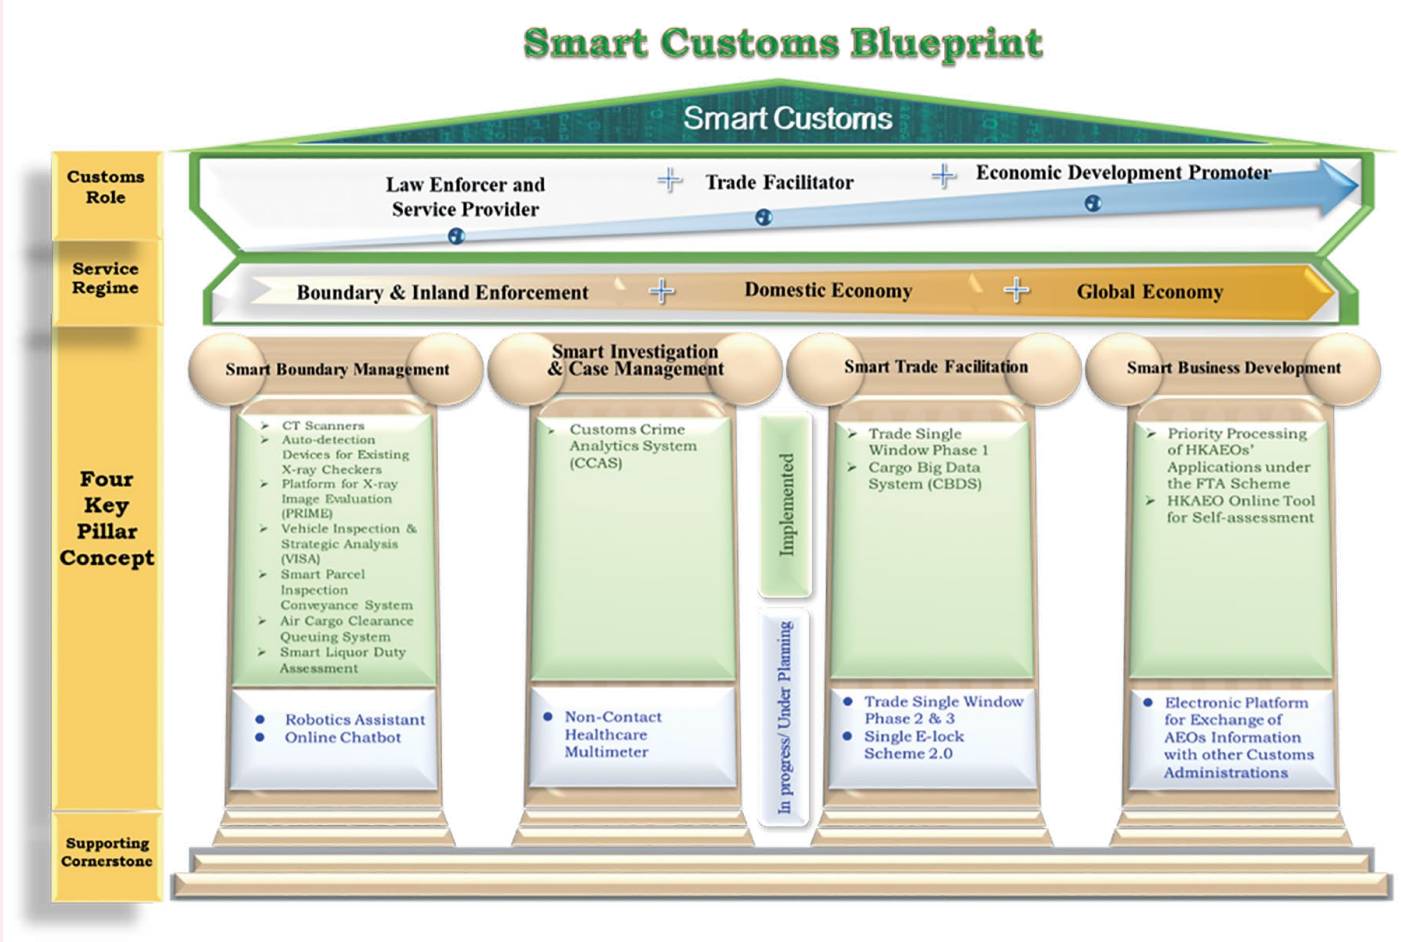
Smart Customs Blueprint

Smart Customs

Customs Role

Law Enforcer and Service Provider + Trade Facilitator + Economic Development Promoter

Service Regime

Boundary & Inland Enforcement + Domestic Economy + Global Economy

Four Key Pillar Concept

Smart Boundary Management

- CT Scanners
- Auto-detection Devices for Existing X-ray Checkers
- Platform for X-ray Image Evaluation (PRIME)
- Vehicle Inspection & Strategic Analysis (VISA)
- Smart Parcel Inspection Conveyance System
- Air Cargo Clearance Queuing System
- Smart Liquor Duty Assessment

- Robotics Assistant
- Online Chatbot

Smart Investigation & Case Management

- Customs Crime Analytics System (CCAS)

- Non-Contact Healthcare Multimeter

Implemented

In progress/ Under Planning

Smart Trade Facilitation

- Trade Single Window Phase 1
- Cargo Big Data System (CBDS)

- Trade Single Window Phase 2 & 3
- Single E-lock Scheme 2.0

Smart Business Development

- Priority Processing of HKAEOs' Applications under the FTA Scheme
- HKAEO Online Tool for Self-assessment

- Electronic Platform for Exchange of AEOs Information with other Customs Administrations

Supporting Cornerstone